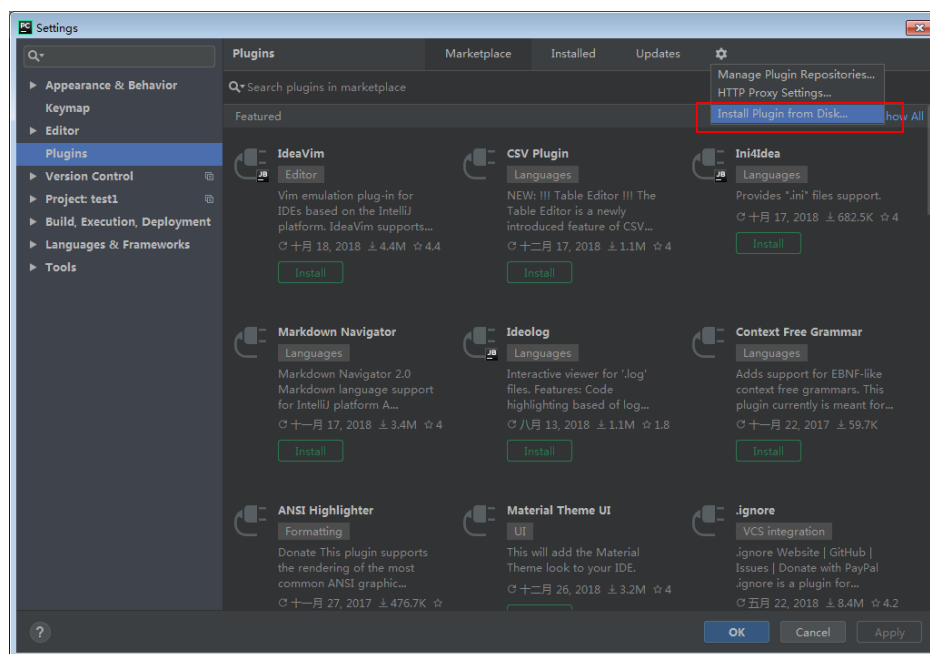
Settings

Q▾

▸ Appearance & Behavior
Keymap
▸ Editor
Plugins
▸ Version Control
▸ Project: test1
▸ Build, Execution, Deployment
▸ Languages & Frameworks
▸ Tools

Plugins
Marketplace
Installed
Updates

Manage Plugin Repositories...
HTTP Proxy Settings...
Install Plugin from Disk...

Q▾ Search plugins in marketplace

Featured
how All

IdeaVim
Editor
Vim emulation plug-in for IDEs based on the IntelliJ platform. IdeaVim supports...
十月 18, 2018 4.4M 4.4
Install

CSV Plugin
Languages
NEW: !!! Table Editor !!! The Table Editor is a newly introduced feature of CSV...
十二月 17, 2018 1.1M 4
Install

Ini4Idea
Languages
Provides *.ini" files support.
十月 17, 2018 682.5K 4
Install

Markdown Navigator
Languages
Markdown Navigator 2.0 Markdown language support for IntelliJ platform A...
十一月 17, 2018 3.4M 4
Install

Ideolog
Languages
Interactive viewer for '.log' files. Features: Code highlighting based of log...
八月 13, 2018 1.1M 1.8
Install

Context Free Grammar
Languages
Adds support for EBNF-like context free grammars. This plugin currently is meant for...
十一月 22, 2017 59.7K
Install

ANSI Highlighter
Formatting
Donate This plugin supports the rendering of the most common ANSI graphic...
十一月 27, 2017 476.7K

Material Theme UI
UI
This will add the Material Theme look to your IDE.
十二月 26, 2018 3.2M 4

.ignore
VCS integration
.ignore Website | GitHub | Issues | Donate with PayPal .ignore is a plugin for...
五月 22, 2018 8.4M 4.2

?
OK
Cancel
Apply